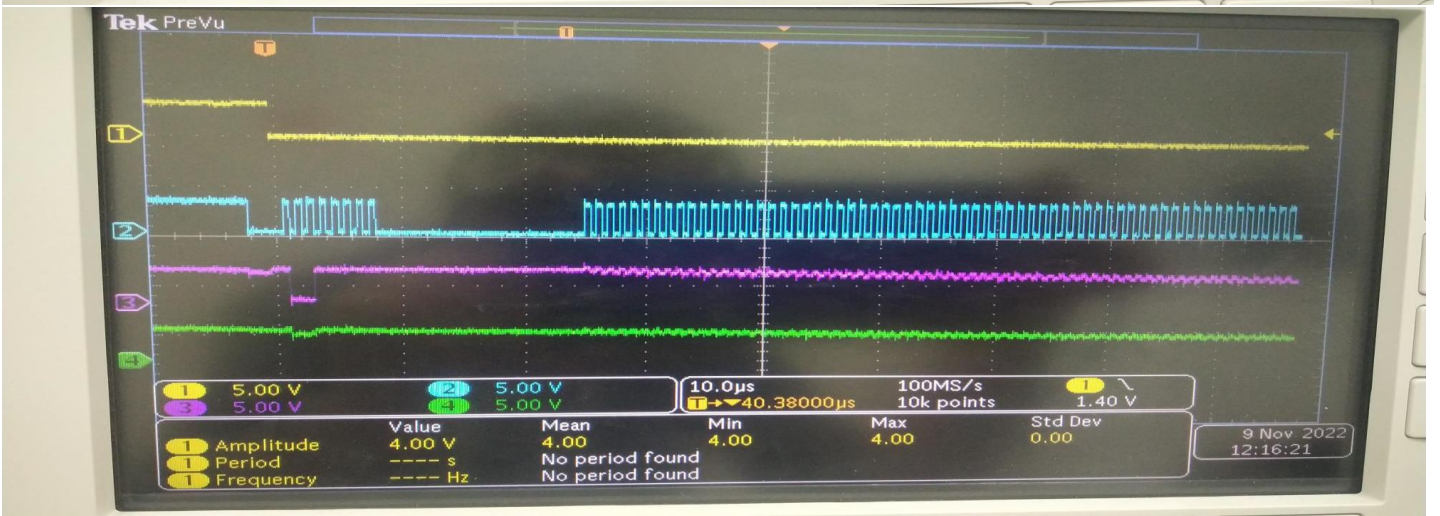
Tek PreVu

T

1

2

3

4

1 5.00 V
3 5.00 V
2 5.00 V
4 5.00 V

10.0µs
T→▼40.38000µs
100MS/s
10k points
1 \ 1.40 V

| | Value | Mean | Min | Max | Std Dev |
|---|---|---|---|---|---|
| 1 Amplitude | 4.00 V | 4.00 | 4.00 | 4.00 | 0.00 |
| 1 Period | ---- s | No period found | | | |
| 1 Frequency | ---- Hz | No period found | | | |

9 Nov 2022
12:16:21